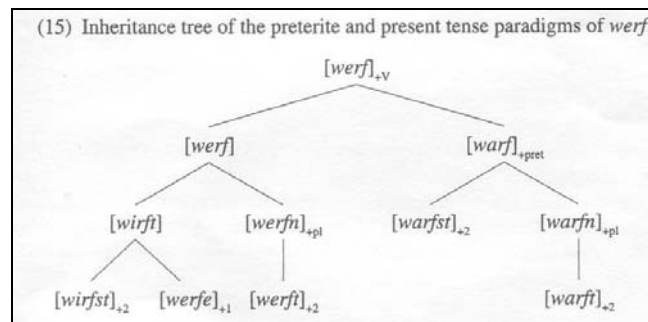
(15) Inheritance tree of the preterite and present tense paradigms of *werf*

$[werf]_{+V}$

$[werf]$

$[warf]_{+pret}$

$[wirft]$

$[werfn]_{+pl}$

$[warfst]_{+2}$

$[warfn]_{+pl}$

$[wirfst]_{+2}$

$[werfe]_{+1}$

$[werft]_{+2}$

$[warft]_{+2}$